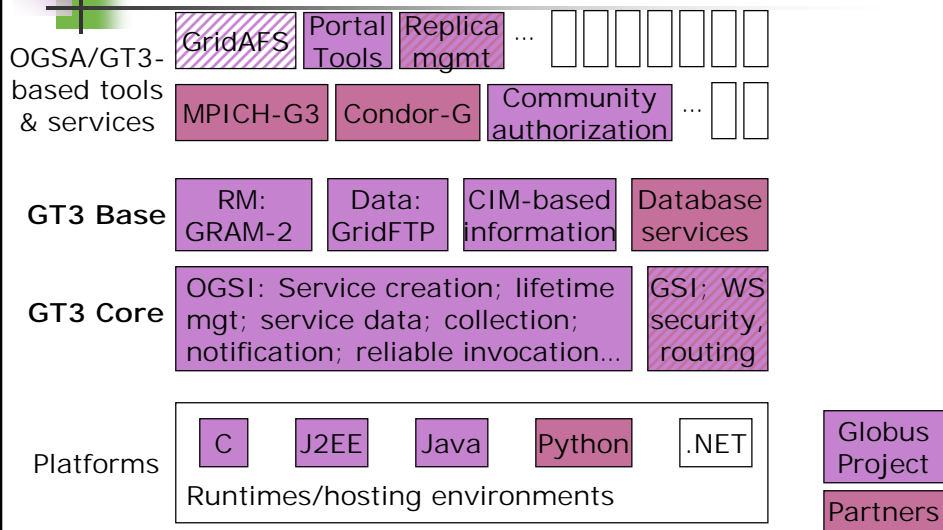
OGSA/GT3-based tools & services

GridAFS

Portal Tools

Replica mgmt

...

MPICH-G3

Condor-G

Community authorization

...

GT3 Base

RM: GRAM-2

Data: GridFTP

CIM-based information

Database services

GT3 Core

OGSI: Service creation; lifetime mgt; service data; collection; notification; reliable invocation...

GSI; WS security, routing

Platforms

C

J2EE

Java

Python

.NET

Runtimes/hosting environments

Globus Project

Partners